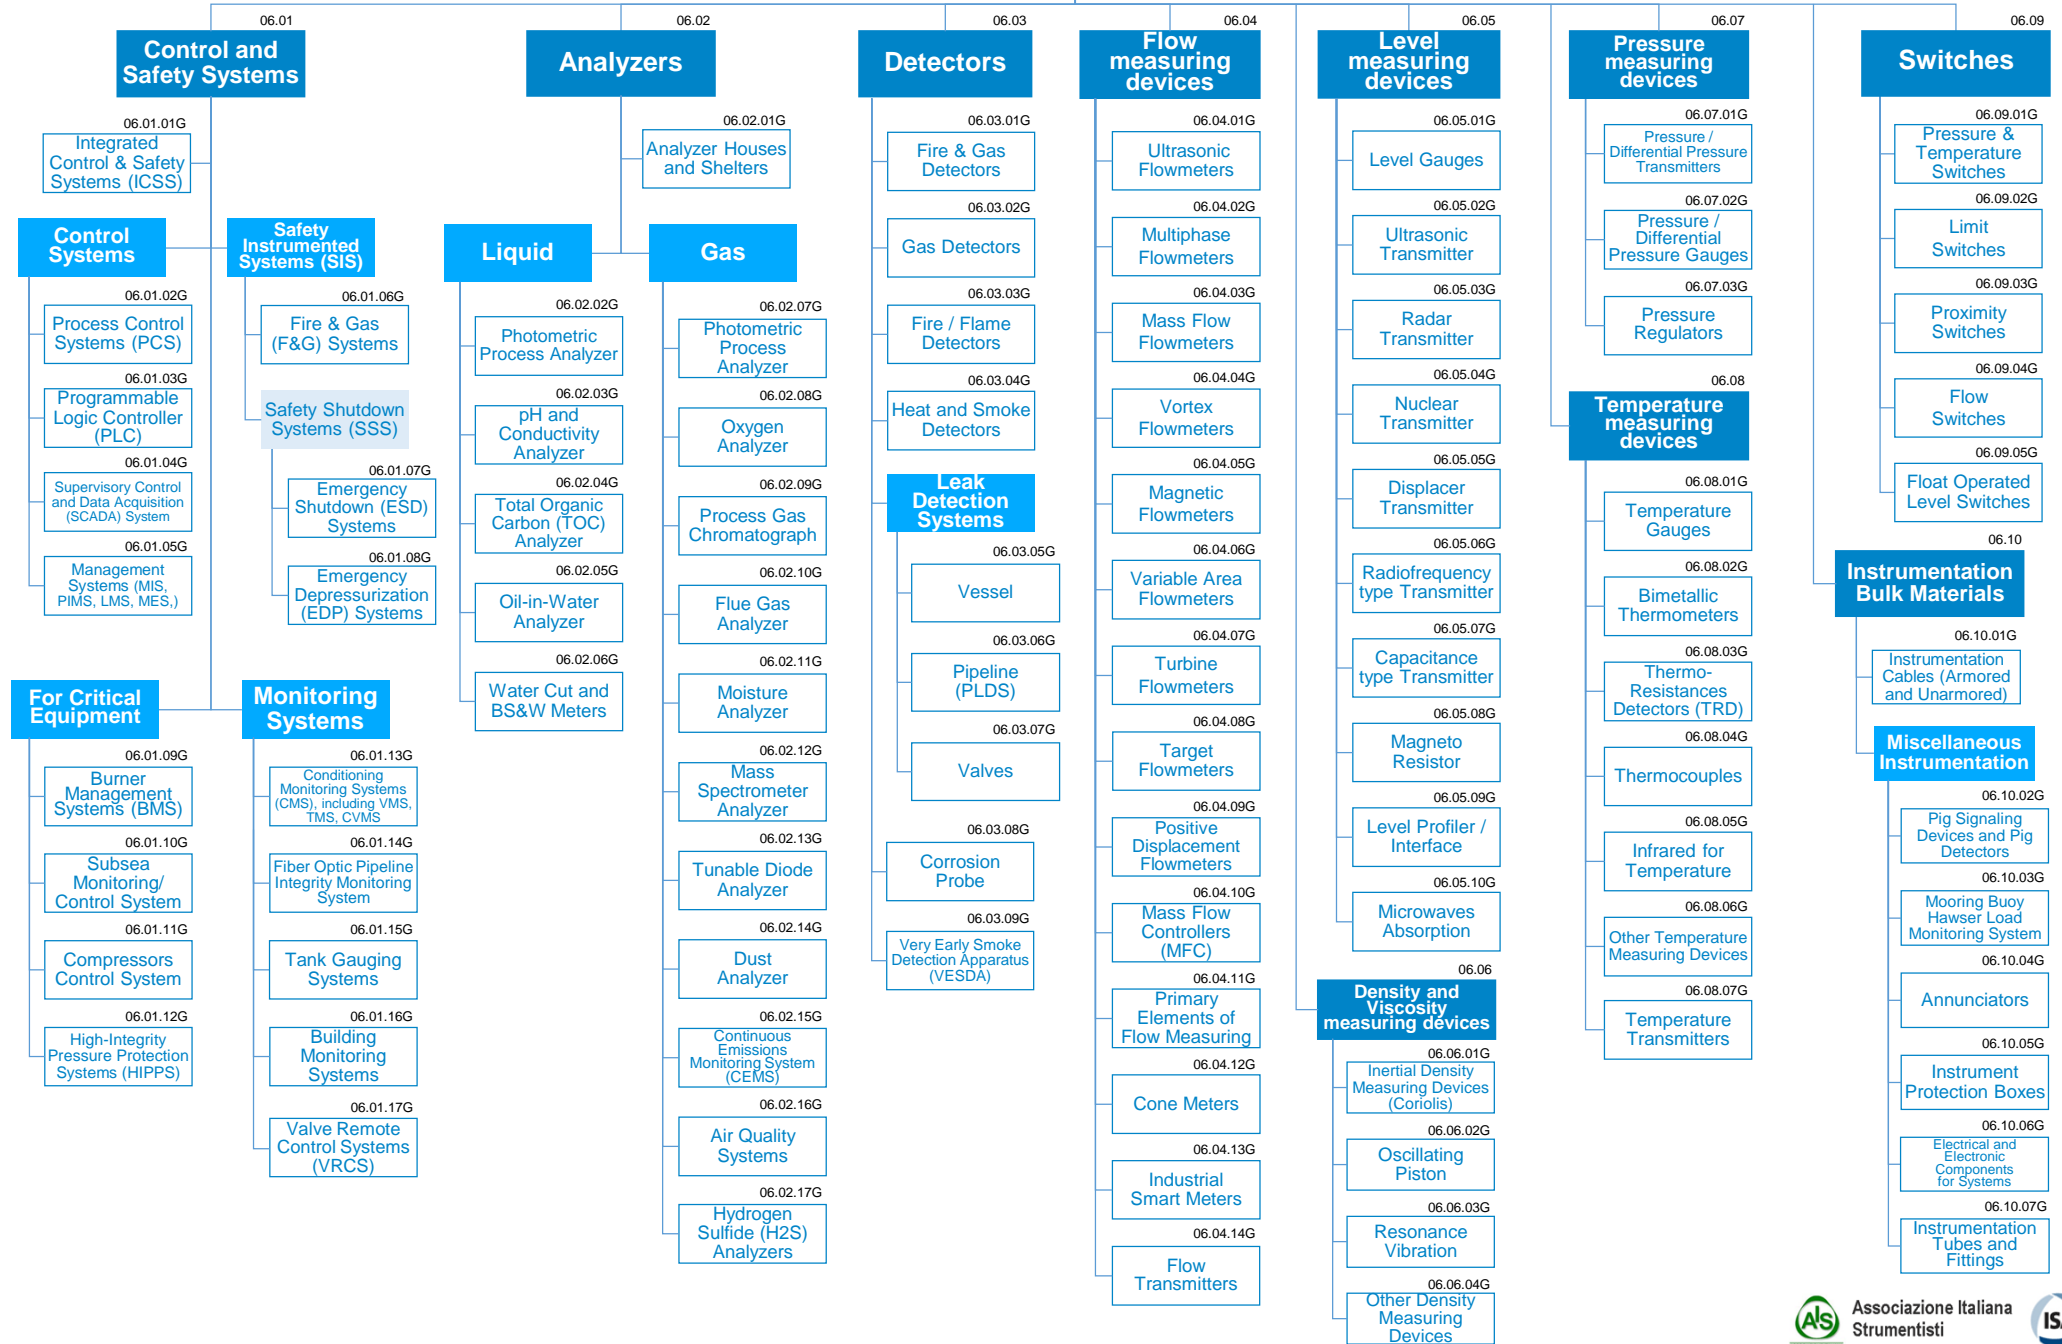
06.01
Control and Safety Systems

06.01.01G
Integrated Control & Safety Systems (ICSS)

Control Systems

Safety Instrumented Systems (SIS)

06.01.02G
Process Control Systems (PCS)

06.01.03G
Programmable Logic Controller (PLC)

06.01.04G
Supervisory Control and Data Acquisition (SCADA) System

06.01.05G
Management Systems (MIS, PIMS, LMS, MES,)

06.01.06G
Fire & Gas (F&G) Systems

Safety Shutdown Systems (SSS)

06.01.07G
Emergency Shutdown (ESD) Systems

06.01.08G
Emergency Depressurization (EDP) Systems

For Critical Equipment

06.01.09G
Burner Management Systems (BMS)

06.01.10G
Subsea Monitoring/ Control System

06.01.11G
Compressors Control System

06.01.12G
High-Integrity Pressure Protection Systems (HIPPS)

Monitoring Systems

06.01.13G
Conditioning Monitoring Systems (CMS), including VMS, TMS, CVMS

06.01.14G
Fiber Optic Pipeline Integrity Monitoring System

06.01.15G
Tank Gauging Systems

06.01.16G
Building Monitoring Systems

06.01.17G
Valve Remote Control Systems (VRCS)

06.02
Analyzers

06.02.01G
Analyzer Houses and Shelters

Liquid

06.02.02G
Photometric Process Analyzer

06.02.03G
pH and Conductivity Analyzer

06.02.04G
Total Organic Carbon (TOC) Analyzer

06.02.05G
Oil-in-Water Analyzer

06.02.06G
Water Cut and BS&W Meters

Gas

06.02.07G
Photometric Process Analyzer

06.02.08G
Oxygen Analyzer

06.02.09G
Process Gas Chromatograph

06.02.10G
Flue Gas Analyzer

06.02.11G
Moisture Analyzer

06.02.12G
Mass Spectrometer Analyzer

06.02.13G
Tunable Diode Analyzer

06.02.14G
Dust Analyzer

06.02.15G
Continuous Emissions Monitoring System (CEMS)

06.02.16G
Air Quality Systems

06.02.17G
Hydrogen Sulfide (H2S) Analyzers

06.03
Detectors

06.03.01G
Fire & Gas Detectors

06.03.02G
Gas Detectors

06.03.03G
Fire / Flame Detectors

06.03.04G
Heat and Smoke Detectors

Leak Detection Systems

06.03.05G
Vessel

06.03.06G
Pipeline (PLDS)

06.03.07G
Valves

06.03.08G
Corrosion Probe

06.03.09G
Very Early Smoke Detection Apparatus (VESDA)

06.04
Flow measuring devices

06.04.01G
Ultrasonic Flowmeters

06.04.02G
Multiphase Flowmeters

06.04.03G
Mass Flow Flowmeters

06.04.04G
Vortex Flowmeters

06.04.05G
Magnetic Flowmeters

06.04.06G
Variable Area Flowmeters

06.04.07G
Turbine Flowmeters

06.04.08G
Target Flowmeters

06.04.09G
Positive Displacement Flowmeters

06.04.10G
Mass Flow Controllers (MFC)

06.04.11G
Primary Elements of Flow Measuring

06.04.12G
Cone Meters

06.04.13G
Industrial Smart Meters

06.04.14G
Flow Transmitters

06.05
Level measuring devices

06.05.01G
Level Gauges

06.05.02G
Ultrasonic Transmitter

06.05.03G
Radar Transmitter

06.05.04G
Nuclear Transmitter

06.05.05G
Displacer Transmitter

06.05.06G
Radiofrequency type Transmitter

06.05.07G
Capacitance type Transmitter

06.05.08G
Magneto Resistor

06.05.09G
Level Profiler / Interface

06.05.10G
Microwaves Absorption

06.06
Density and Viscosity measuring devices

06.06.01G
Inertial Density Measuring Devices (Coriolis)

06.06.02G
Oscillating Piston

06.06.03G
Resonance Vibration

06.06.04G
Other Density Measuring Devices

06.07
Pressure measuring devices

06.07.01G
Pressure / Differential Pressure Transmitters

06.07.02G
Pressure / Differential Pressure Gauges

06.07.03G
Pressure Regulators

06.08
Temperature measuring devices

06.08.01G
Temperature Gauges

06.08.02G
Bimetallic Thermometers

06.08.03G
Thermo-Resistances Detectors (TRD)

06.08.04G
Thermocouples

06.08.05G
Infrared for Temperature

06.08.06G
Other Temperature Measuring Devices

06.08.07G
Temperature Transmitters

06.09
Switches

06.09.01G
Pressure & Temperature Switches

06.09.02G
Limit Switches

06.09.03G
Proximity Switches

06.09.04G
Flow Switches

06.09.05G
Float Operated Level Switches

06.10
Instrumentation Bulk Materials

06.10.01G
Instrumentation Cables (Armored and Unarmored)

Miscellaneous Instrumentation

06.10.02G
Pig Signaling Devices and Pig Detectors

06.10.03G
Mooring Buoy Hawser Load Monitoring System

06.10.04G
Annunciators

06.10.05G
Instrument Protection Boxes

06.10.06G
Electrical and Electronic Components for Systems

06.10.07G
Instrumentation Tubes and Fittings

AIS
Associazione Italiana Strumentisti
IS